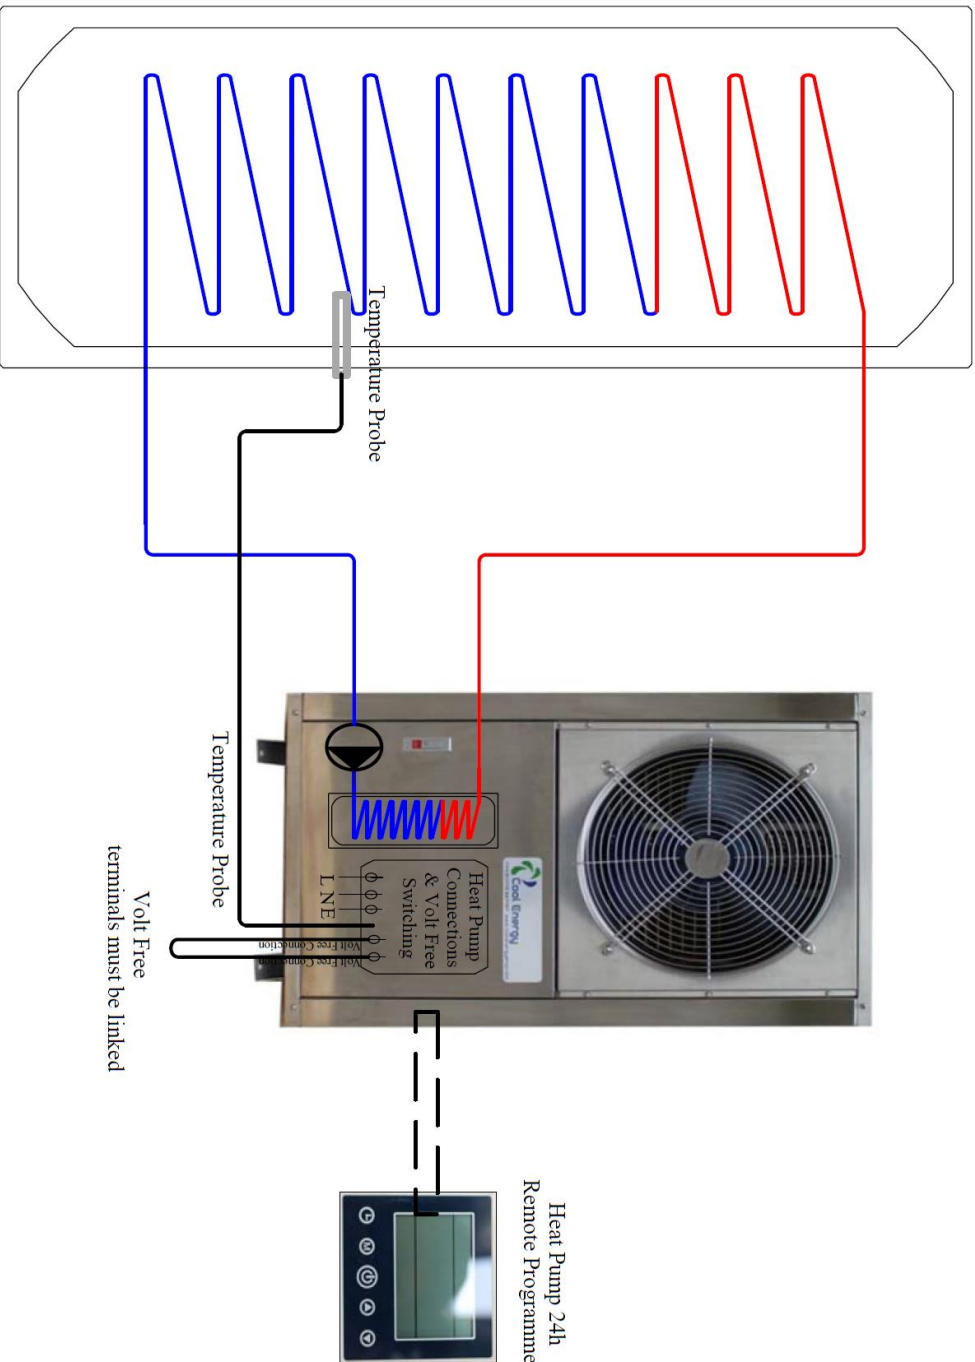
Temperature Probe

Temperature Probe

Heat Pump Connections & Volt Free Switching

L N E

Volt Free Connection
Volt Free Connection

Cool Energy

Volt Free terminals must be linked

Heat Pump 24h Remote Programme